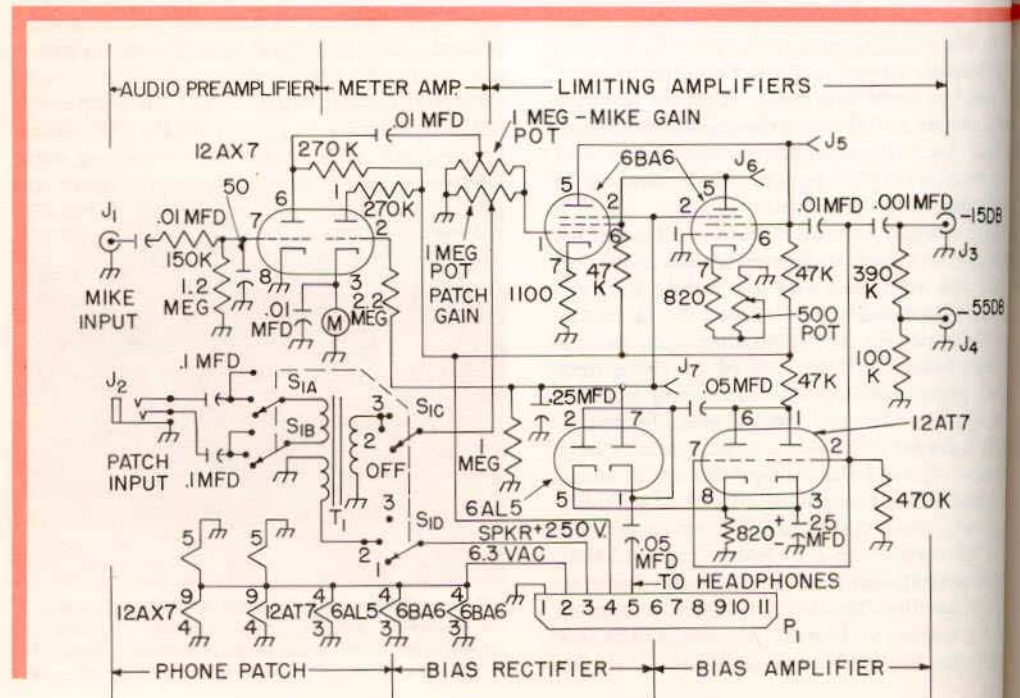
AUDIO PREAMPLIFIER METER AMP. LIMITING AMPLIFIERS

.01 MFD
1 MEG - MIKE GAIN POT
12AX7
270 K
6BA6
J5
J6
50
6
7
1
270K
5
2
5
2
.01MFD
.001MFD
-15DB
J1
.01MFD
2
1
6
1
6
J3
150K
1 MEG POT
7
47 K
7
47K
390 K
1.2 MEG
8
3
MIKE INPUT
.01 MFD
M
2.2 MEG
PATCH GAIN
1100
820
500 POT
-55DB
J4
100 K
.1 MFD
J2
SIA
J7
.25MFD
.05MFD
47K
3
SIC
2
7
6
1
12AT7
SIB
2
PATCH INPUT
.1MFD
2
OFF
1 MEG
7
2
3
T1
6AL5
5
1
8
3
470K
SID
5
5
2
1
SPKR+250V.
820
.25 MFD
6.3 VAC
.05 MFD
9
9
4
4
4
TO HEADPHONES
12AX7
12AT7
6AL5
6BA6
6BA6
1 2 3 4 5 6 7 8 9 10 11
4
4
3
3
3
P1

PHONE PATCH BIAS RECTIFIER BIAS AMPLIFIER